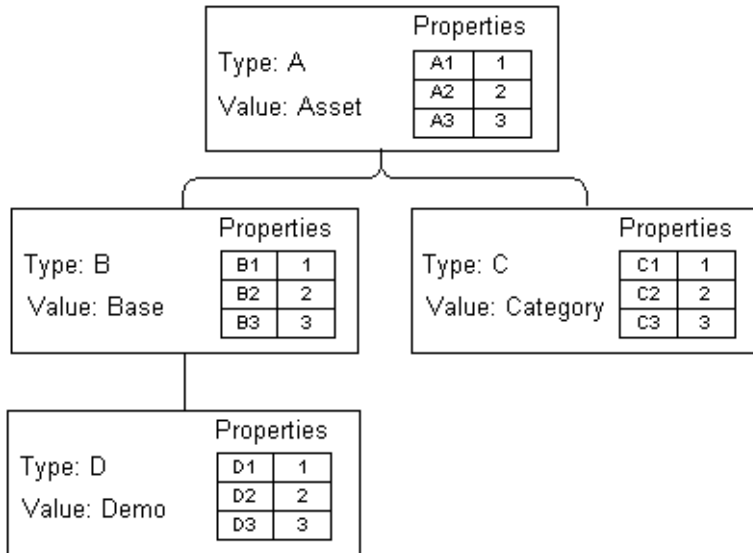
Type: A
Value: Asset

Properties

| A1 | 1 |
|---|---|
| A2 | 2 |
| A3 | 3 |

Type: B
Value: Base

Properties

| B1 | 1 |
|---|---|
| B2 | 2 |
| B3 | 3 |

Type: C
Value: Category

Properties

| C1 | 1 |
|---|---|
| C2 | 2 |
| C3 | 3 |

Type: D
Value: Demo

Properties

| D1 | 1 |
|---|---|
| D2 | 2 |
| D3 | 3 |